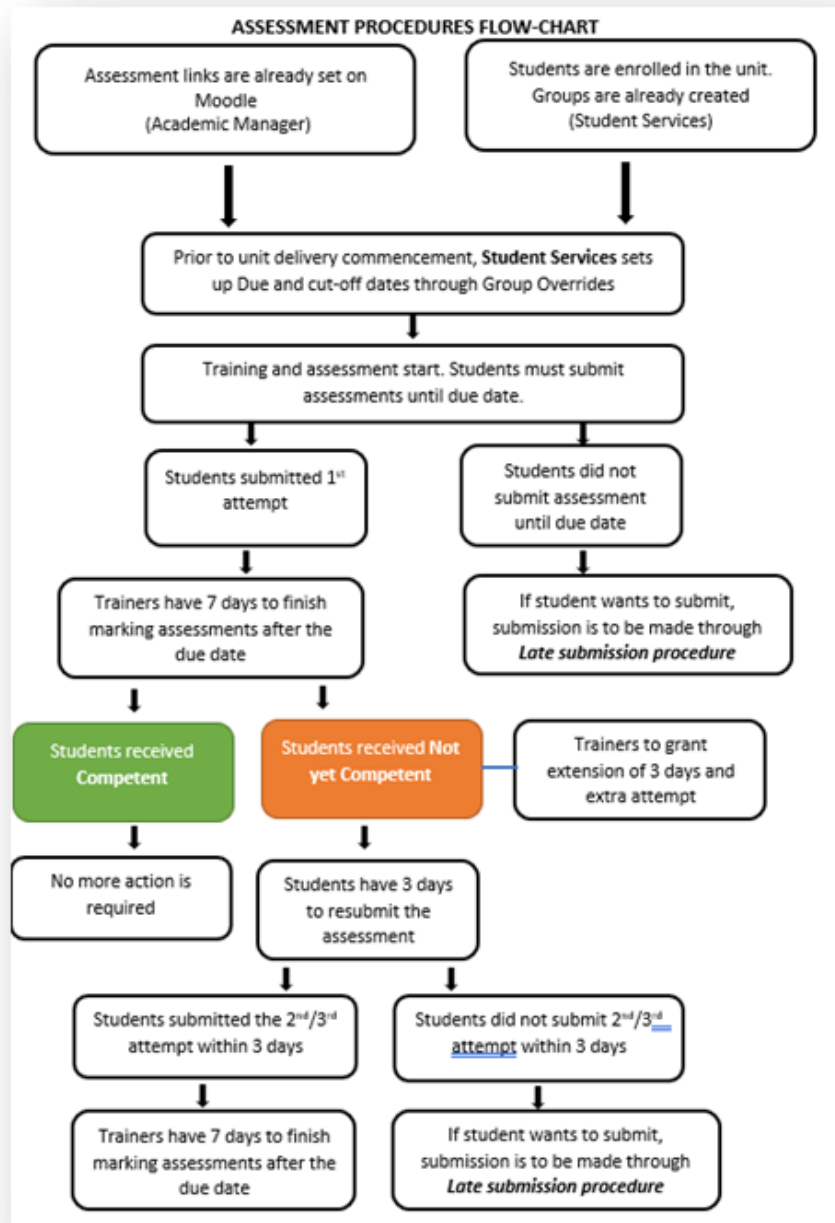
ASSESSMENT PROCEDURES FLOW-CHART

Assessment links are already set on Moodle (Academic Manager)

Students are enrolled in the unit. Groups are already created (Student Services)

Prior to unit delivery commencement, **Student Services** sets up Due and cut-off dates through Group Overrides

Training and assessment start. Students must submit assessments until due date.

Students submitted $1^{st}$ attempt

Students did not submit assessment until due date

Trainers have 7 days to finish marking assessments after the due date

If student wants to submit, submission is to be made through ***Late submission procedure***

Students received **Competent**

Students received **Not yet Competent**

Trainers to grant extension of 3 days and extra attempt

No more action is required

Students have 3 days to resubmit the assessment

Students submitted the $2^{nd}/3^{rd}$ attempt within 3 days

Students did not submit $2^{nd}/3^{rd}$ attempt within 3 days

Trainers have 7 days to finish marking assessments after the due date

If student wants to submit, submission is to be made through ***Late submission procedure***